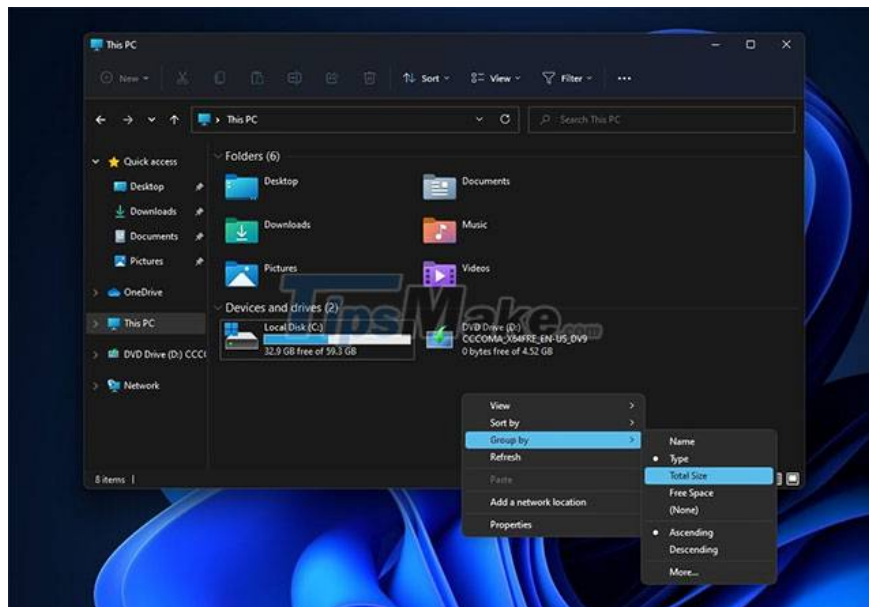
This PC

New Sort View Filter ...

This PC

Search This PC

Quick access
Desktop
Downloads
Documents
Pictures
OneDrive
This PC
DVD Drive (D:) CCC(
Network

Folders (6)
Desktop
Documents
Downloads
Music
Pictures
Videos

Devices and drives (2)
Local Disk (C:)
32.9 GB free of 59.3 GB
DVD Drive (D:)
CCCOMA_X64FRE_EN-US_DV9
0 bytes free of 4.52 GB

TipsMake.com

View
Sort by
Group by
Refresh
Paste
Add a network location
Properties

Name
Type
Total Size
Free Space
(None)
Ascending
Descending
More...

8 items